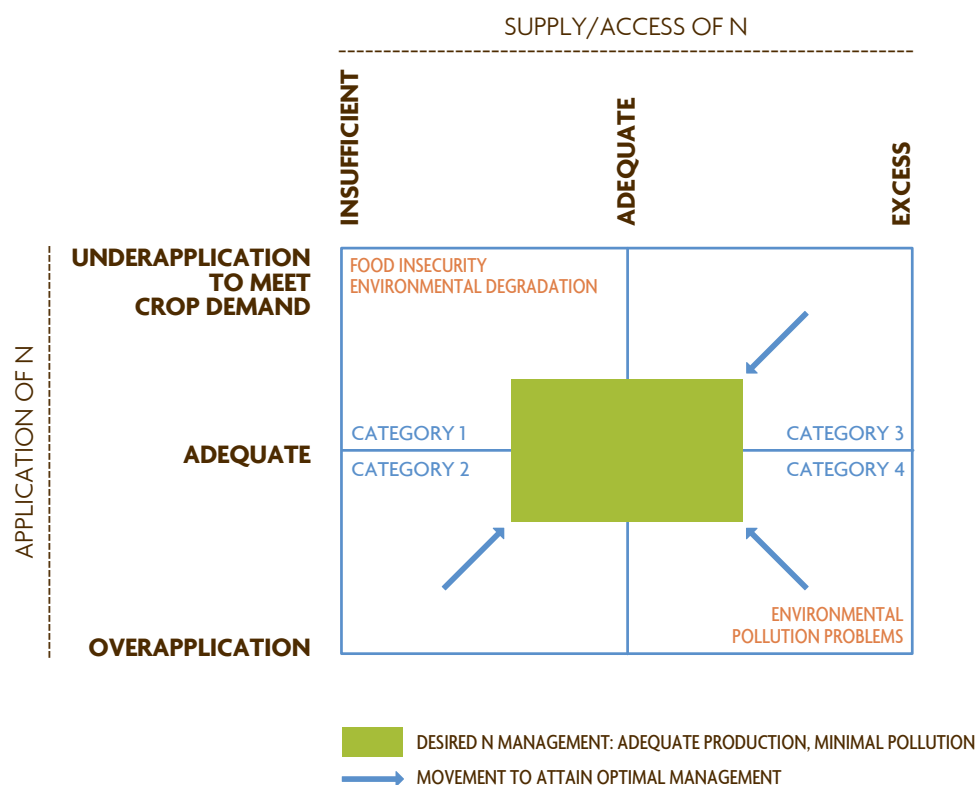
SUPPLY/ACCESS OF N

INSUFFICIENT

ADEQUATE

EXCESS

APPLICATION OF N

UNDERAPPLICATION TO MEET CROP DEMAND

ADEQUATE

OVERAPPLICATION

FOOD INSECURITY
ENVIRONMENTAL DEGRADATION

CATEGORY 1

CATEGORY 2

CATEGORY 3

CATEGORY 4

ENVIRONMENTAL POLLUTION PROBLEMS

DESIRED N MANAGEMENT: ADEQUATE PRODUCTION, MINIMAL POLLUTION

MOVEMENT TO ATTAIN OPTIMAL MANAGEMENT